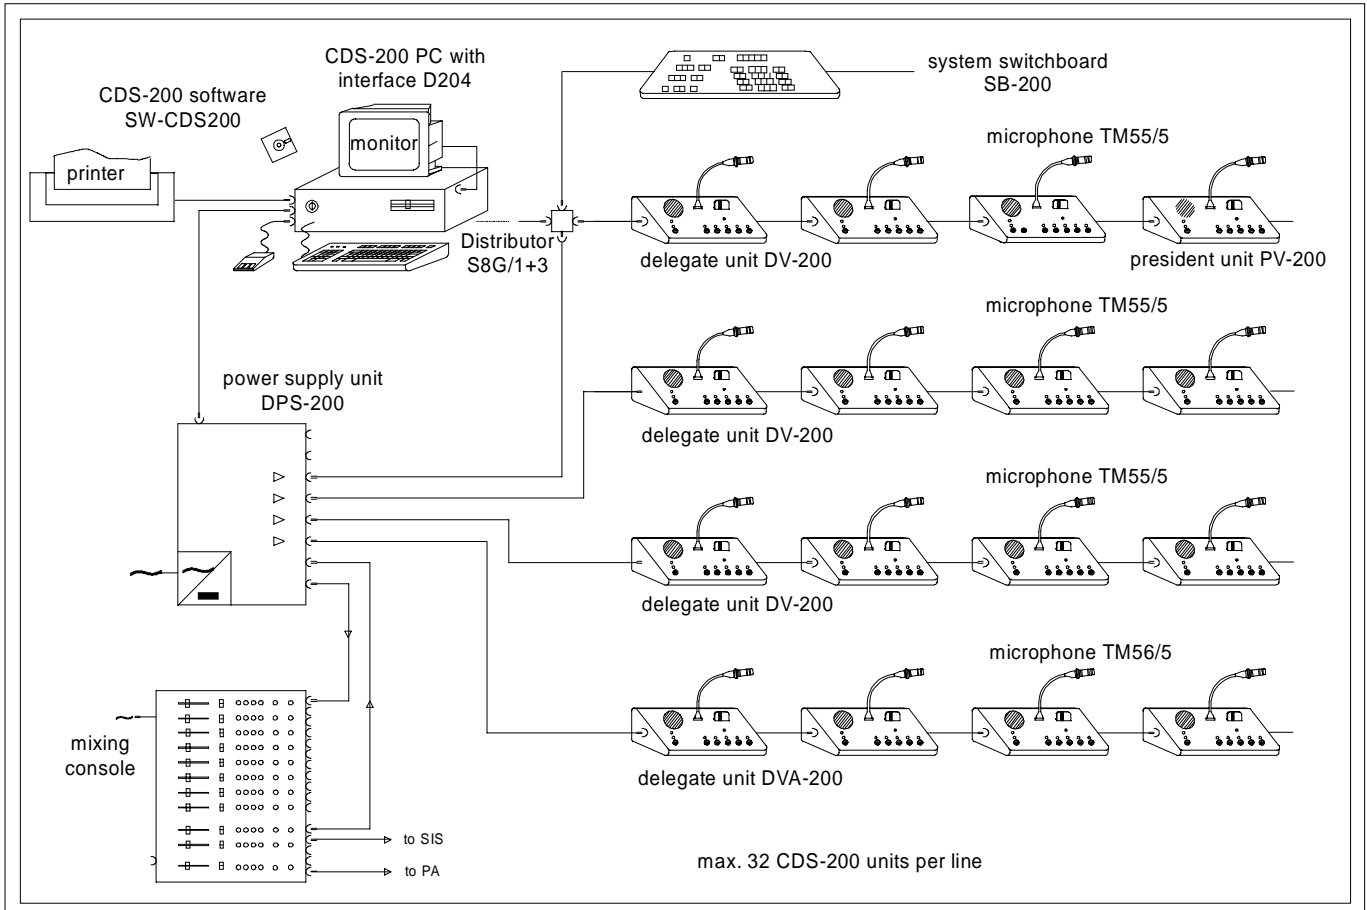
CDS-200 PC with interface D204

system switchboard SB-200

CDS-200 software SW-CDS200

monitor

printer

microphone TM55/5

Distributor S8G/1+3

delegate unit DV-200

president unit PV-200

microphone TM55/5

power supply unit DPS-200

delegate unit DV-200

microphone TM55/5

delegate unit DV-200

microphone TM56/5

mixing console

delegate unit DVA-200

to SIS

to PA

max. 32 CDS-200 units per line